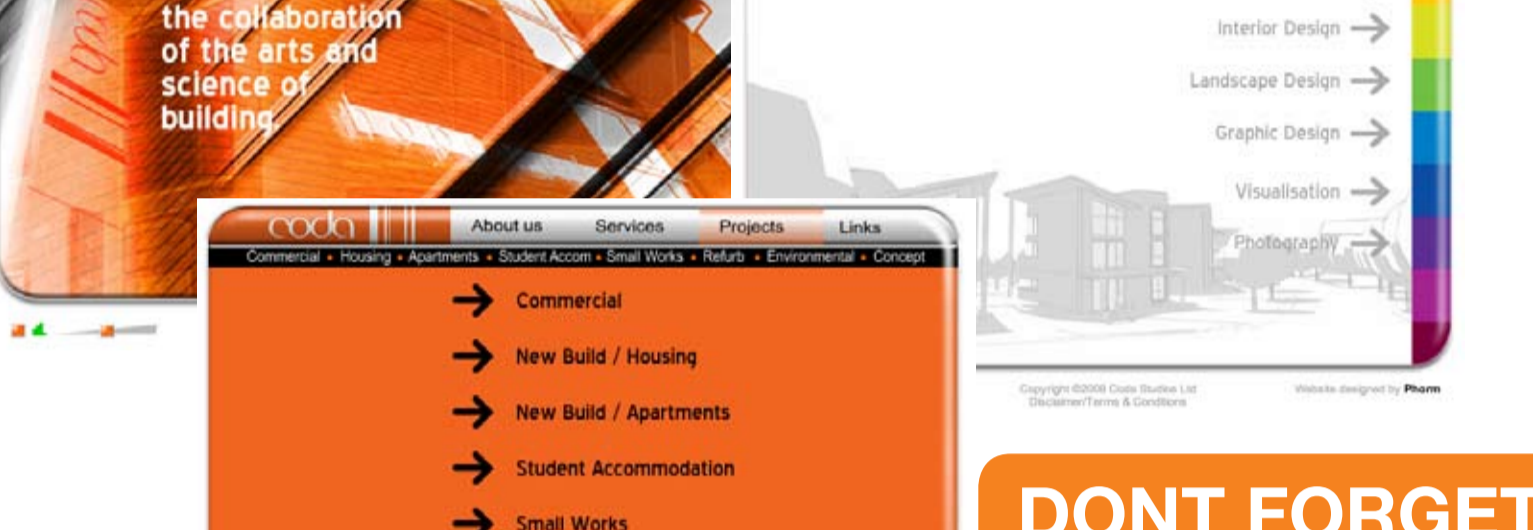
the collaboration of the arts and science of building

Interior Design

Landscape Design

Graphic Design

Visualisation

Photography

coda

About us Services Projects Links

Commercial • Housing • Apartments • Student Accom • Small Works • Refurb • Environmental • Concept

Commercial

New Build / Housing

New Build / Apartments

Student Accommodation

Small Works

Copyright ©2008 Coda Studios Ltd
Disclaimer/Terms & Conditions

Website designed by Pharm

DONT FORGET